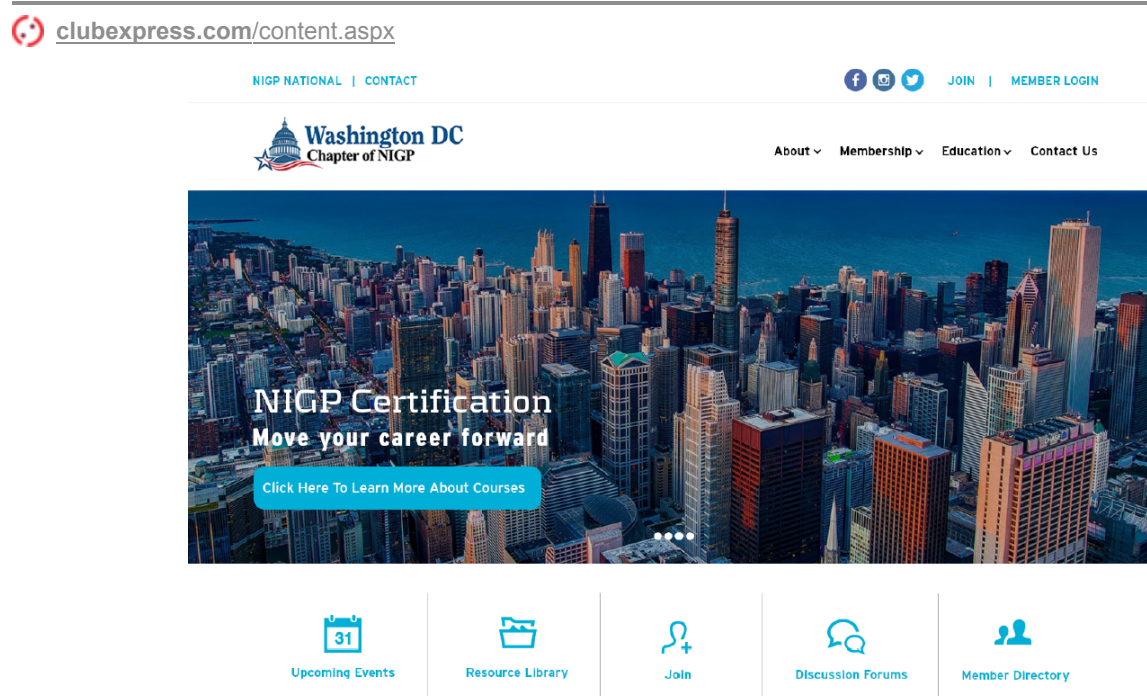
clubexpress.com/content.aspx

NIGP NATIONAL | CONTACT

JOIN | MEMBER LOGIN

Washington DC
Chapter of NIGP

About Membership Education Contact Us

NIGP Certification
Move your career forward

Click Here To Learn More About Courses

31
Upcoming Events

Resource Library

Join

Discussion Forums

Member Directory